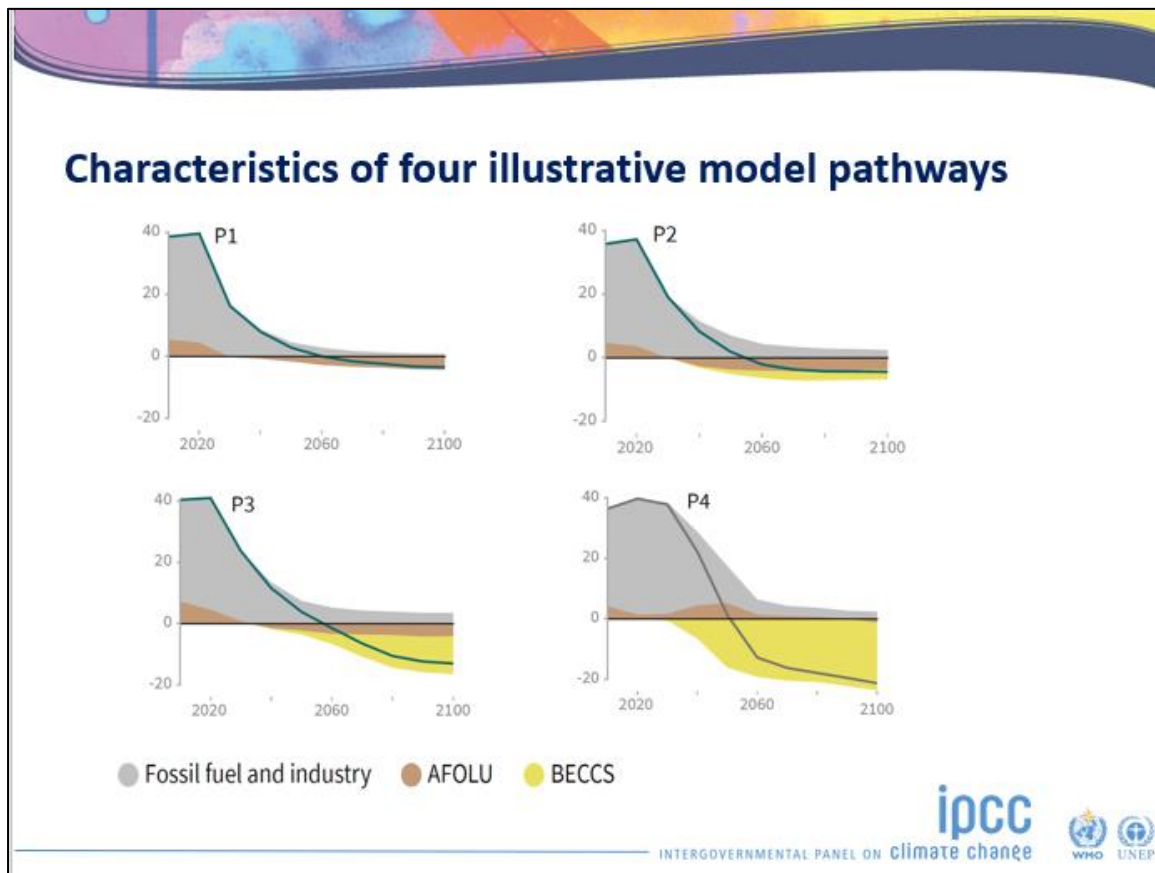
Characteristics of four illustrative model pathways

40
P1
20
0
-20
2020
2060
2100

40
P2
20
0
-20
2020
2060
2100

40
P3
20
0
-20
2020
2060
2100

40
P4
20
0
-20
2020
2060
2100

Fossil fuel and industry AFOLU BECCS

ipcc
INTERGOVERNMENTAL PANEL ON climate change

WHO UNEP